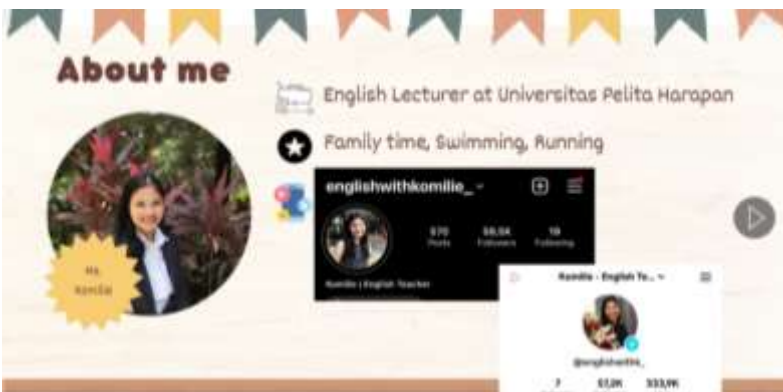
About me

Ms. Komilie

English Lecturer at Universitas Pelita Harapan

Family time, Swimming, Running

englishwithkomilie_

570
Posts

58,5K
Followers

19
Following

Komilie | English Teacher

Komilie - English Te...

@englishwithki_

7

57,0K

533,9K